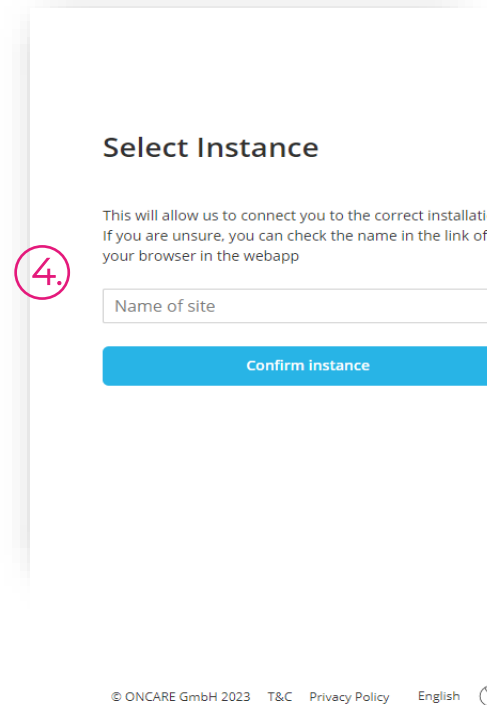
Select Instance

This will allow us to connect you to the correct installati
If you are unsure, you can check the name in the link of
your browser in the webapp

4.

Name of site

Confirm instance

© ONCARE GmbH 2023 T&C Privacy Policy English